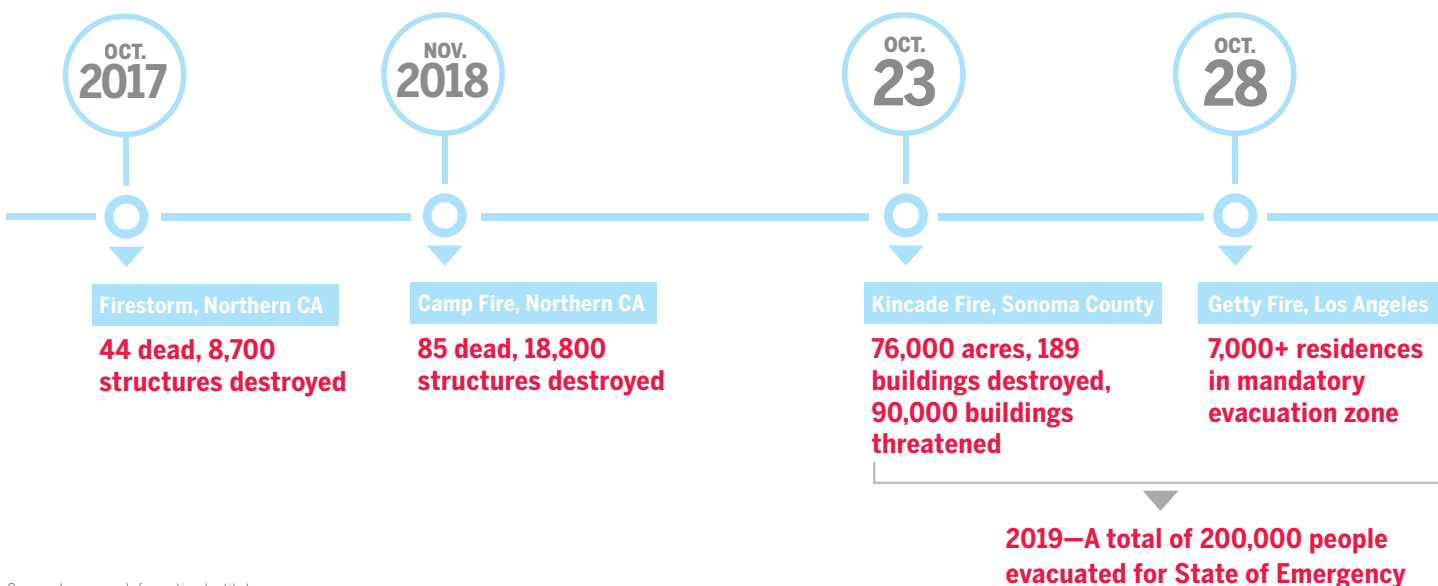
OCT.
2017

NOV.
2018

OCT.
23

OCT.
28

Firestorm, Northern CA
44 dead, 8,700 structures destroyed

Camp Fire, Northern CA
85 dead, 18,800 structures destroyed

Kincade Fire, Sonoma County
76,000 acres, 189 buildings destroyed, 90,000 buildings threatened

Getty Fire, Los Angeles
7,000+ residences in mandatory evacuation zone

2019—A total of 200,000 people evacuated for State of Emergency

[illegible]